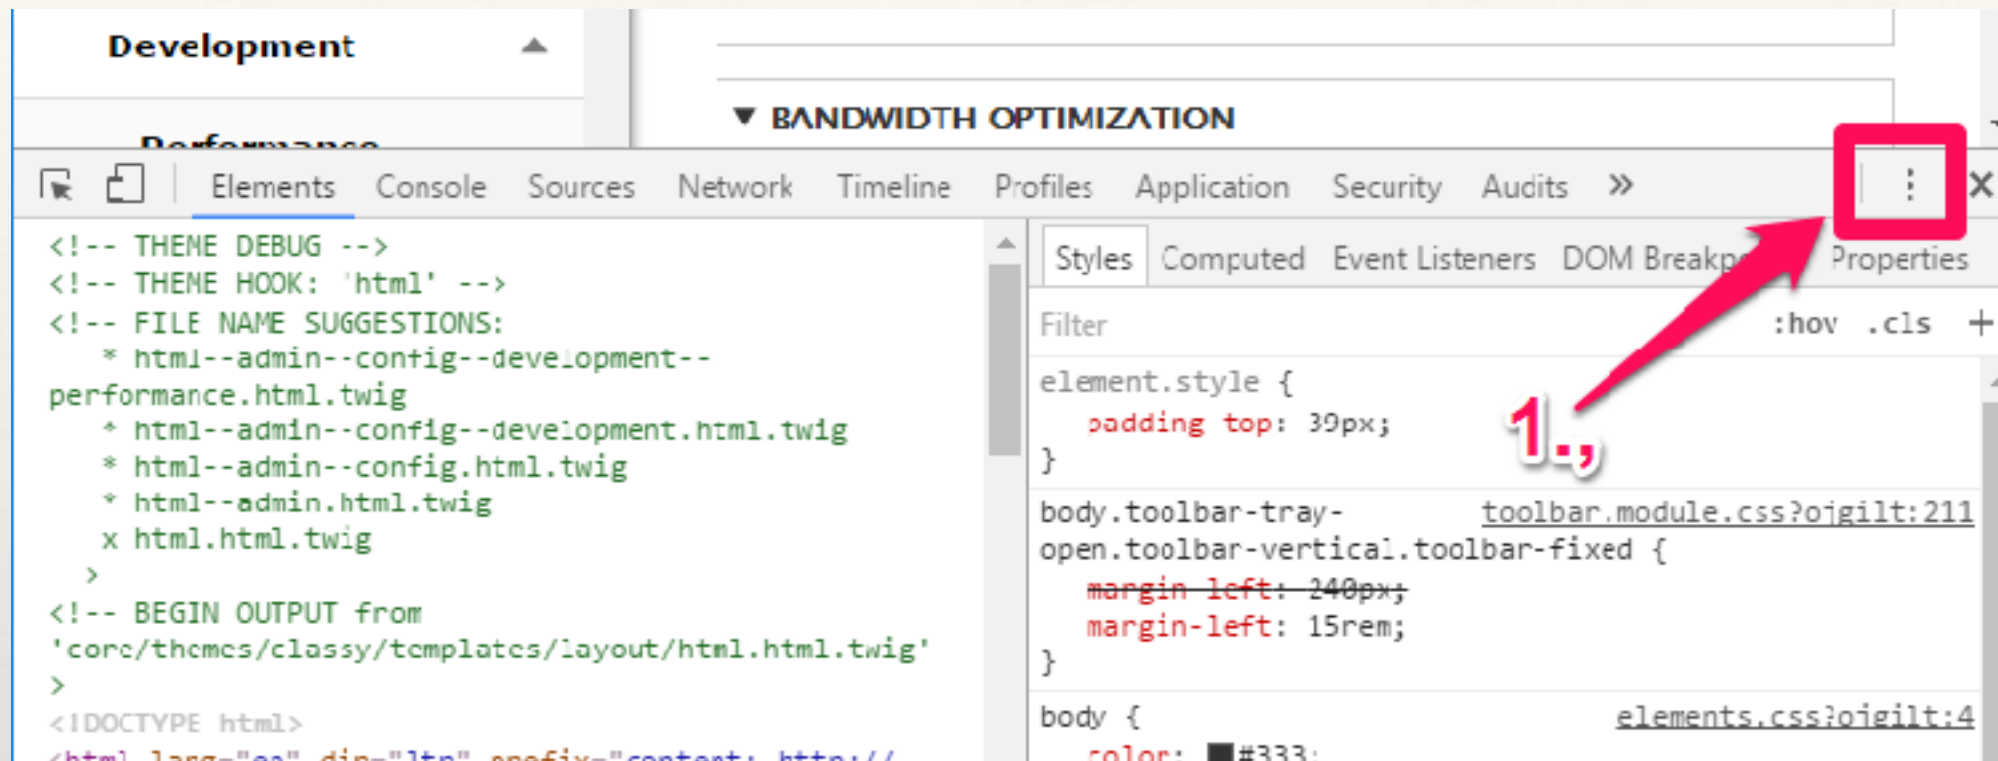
Development

Performance

▼ BANDWIDTH OPTIMIZATION

Elements Console Sources Network Timeline Profiles Application Security Audits »

<!-- THEME DEBUG -->
<!-- THEME HOOK: 'html' -->
<!-- FILE NAME SUGGESTIONS:
* html--admin--config--development--performance.html.twig
* html--admin--config--development.html.twig
* html--admin--config.html.twig
* html--admin.html.twig
x html.html.twig
-->
<!-- BEGIN OUTPUT from 'core/themes/classy/templates/layout/html.html.twig' -->
<!DOCTYPE html>
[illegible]

Styles Computed Event Listeners DOM Breakp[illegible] Properties

Filter :hov .cls +

element.style {
padding top: 39px;
}

1.,

body.toolbar-tray-open.toolbar-vertical.toolbar-fixed { toolbar.module.css?ojgilt:211
margin-left: 240px;
margin-left: 15rem;
}

body { elements.css?ojgilt:4
color: #333;